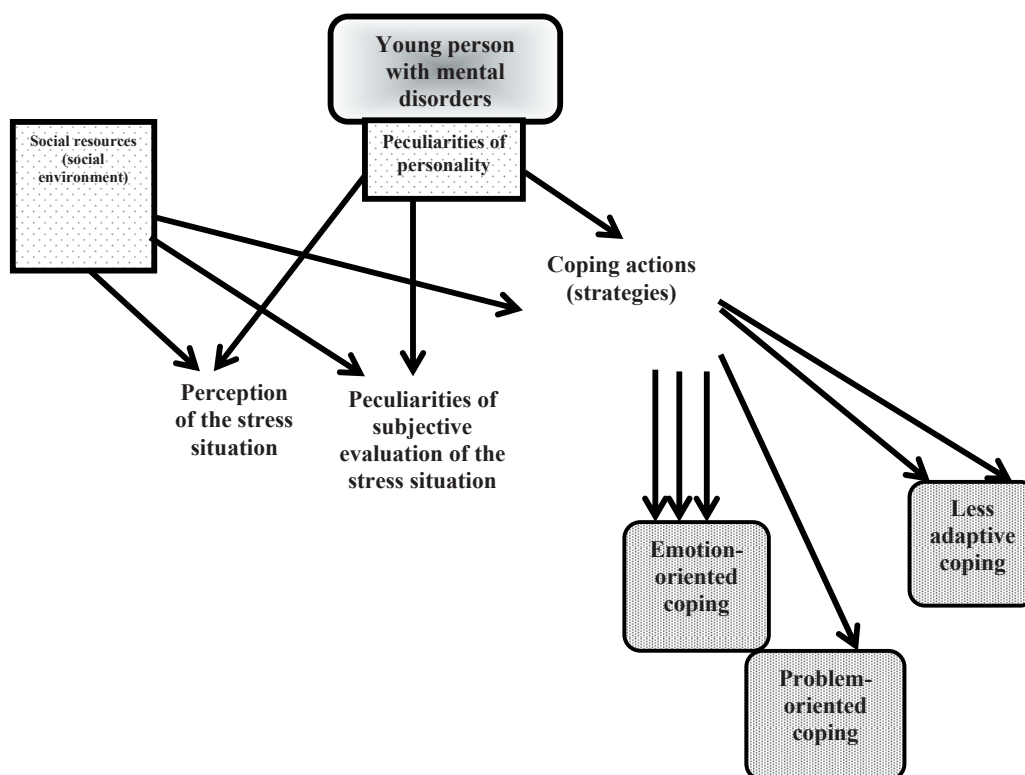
Young person with mental disorders

Social resources (social environment)

Peculiarities of personality

Coping actions (strategies)

Perception of the stress situation

Peculiarities of subjective evaluation of the stress situation

Less adaptive coping

Emotion-oriented coping

Problem-oriented coping